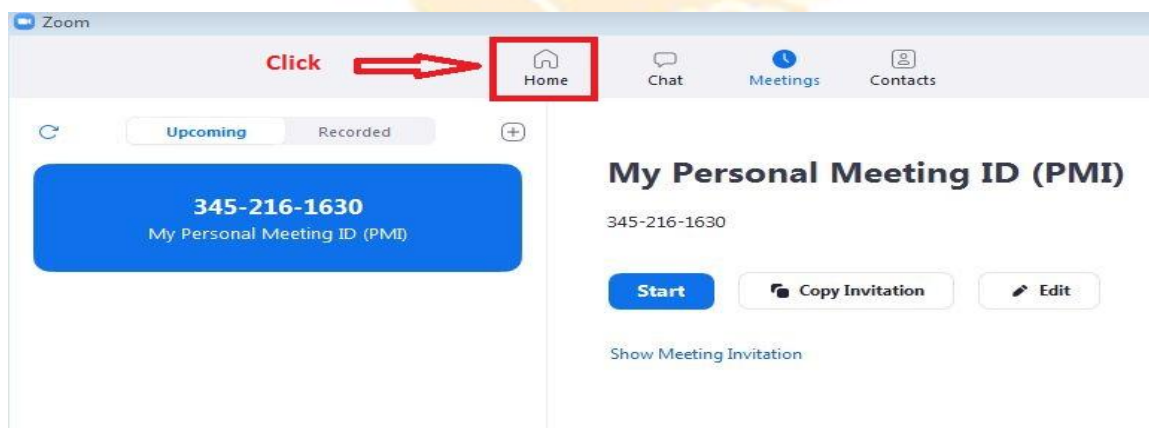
Zoom

Click

Home

Chat

Meetings

Contacts

Upcoming

Recorded

345-216-1630
My Personal Meeting ID (PMI)

My Personal Meeting ID (PMI)

345-216-1630

Start

Copy Invitation

Edit

Show Meeting Invitation